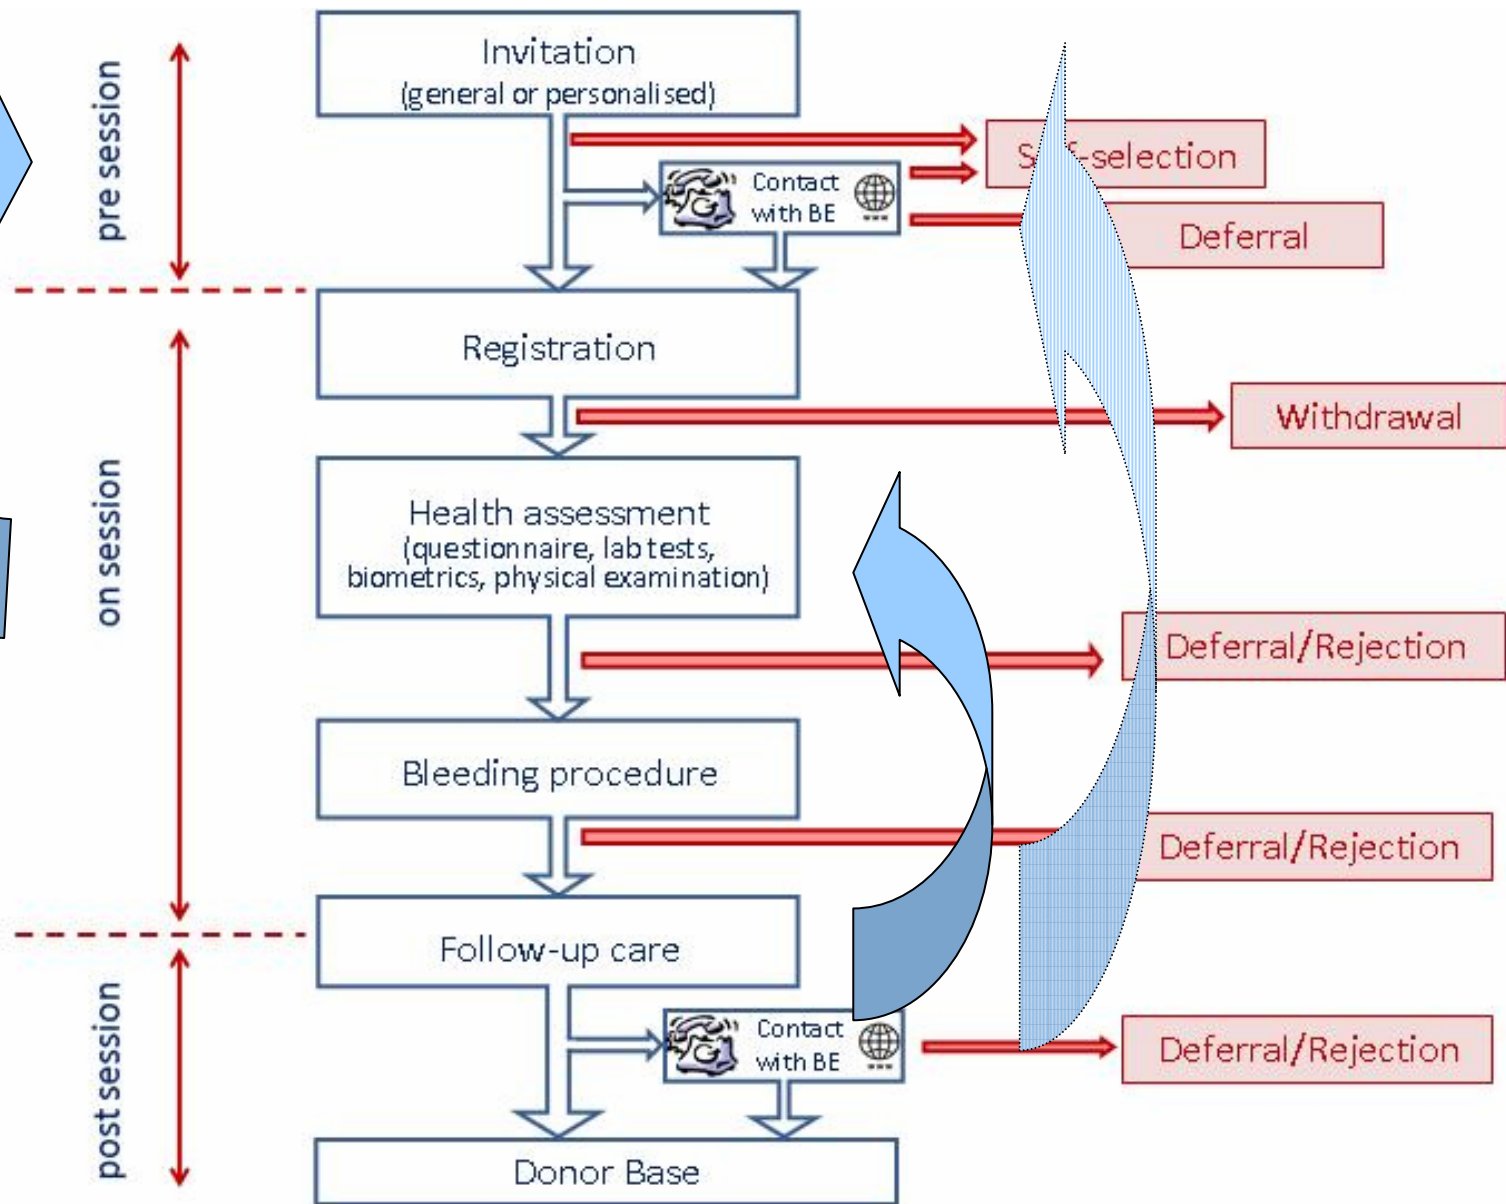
pre session

on session

post session

Invitation
(general or personalised)

Contact with BE

S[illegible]f-selection

Deferral

Registration

Withdrawal

Health assessment
(questionnaire, lab tests, biometrics, physical examination)

Deferral/Rejection

Bleeding procedure

Deferral/Rejection

Follow-up care

Contact with BE

Deferral/Rejection

Donor Base